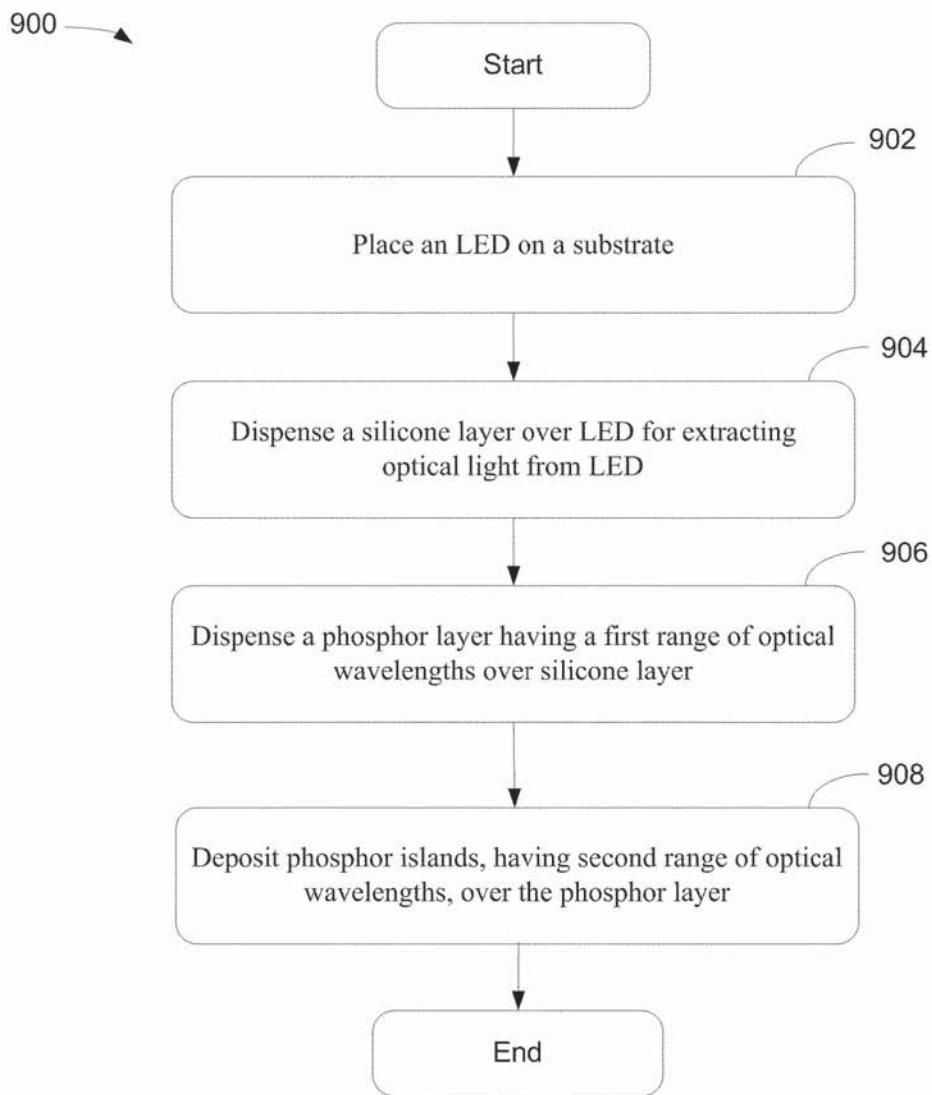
900

Start

902

Place an LED on a substrate

904

Dispense a silicone layer over LED for extracting optical light from LED

906

Dispense a phosphor layer having a first range of optical wavelengths over silicone layer

908

Deposit phosphor islands, having second range of optical wavelengths, over the phosphor layer

End